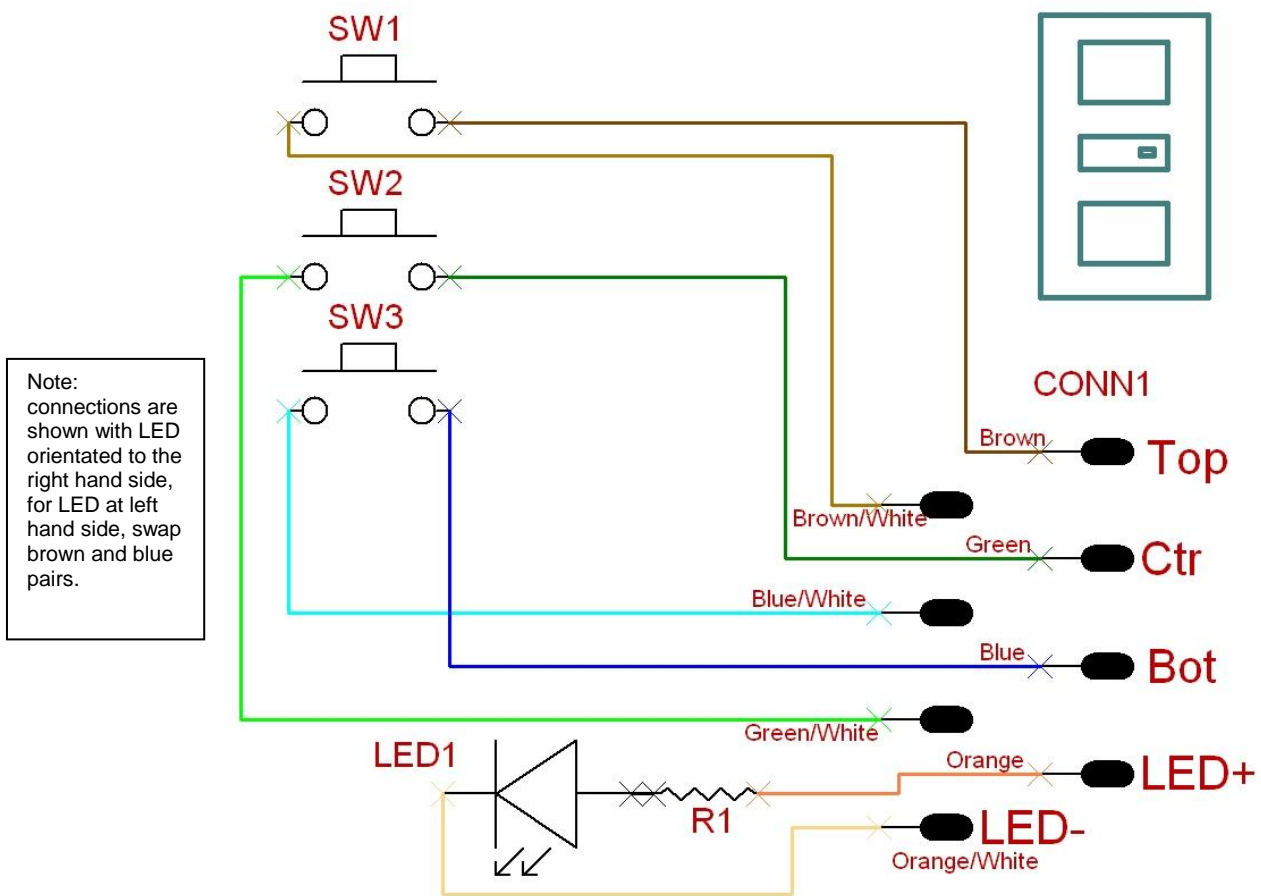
SW1

SW2

SW3

Note:
connections are shown with LED orientated to the right hand side, for LED at left hand side, swap brown and blue pairs.

CONN1

Brown
Top

Brown/White

Green
Ctr

Blue/White

Blue
Bot

Green/White

LED1

Orange
LED+

R1

LED-
Orange/White